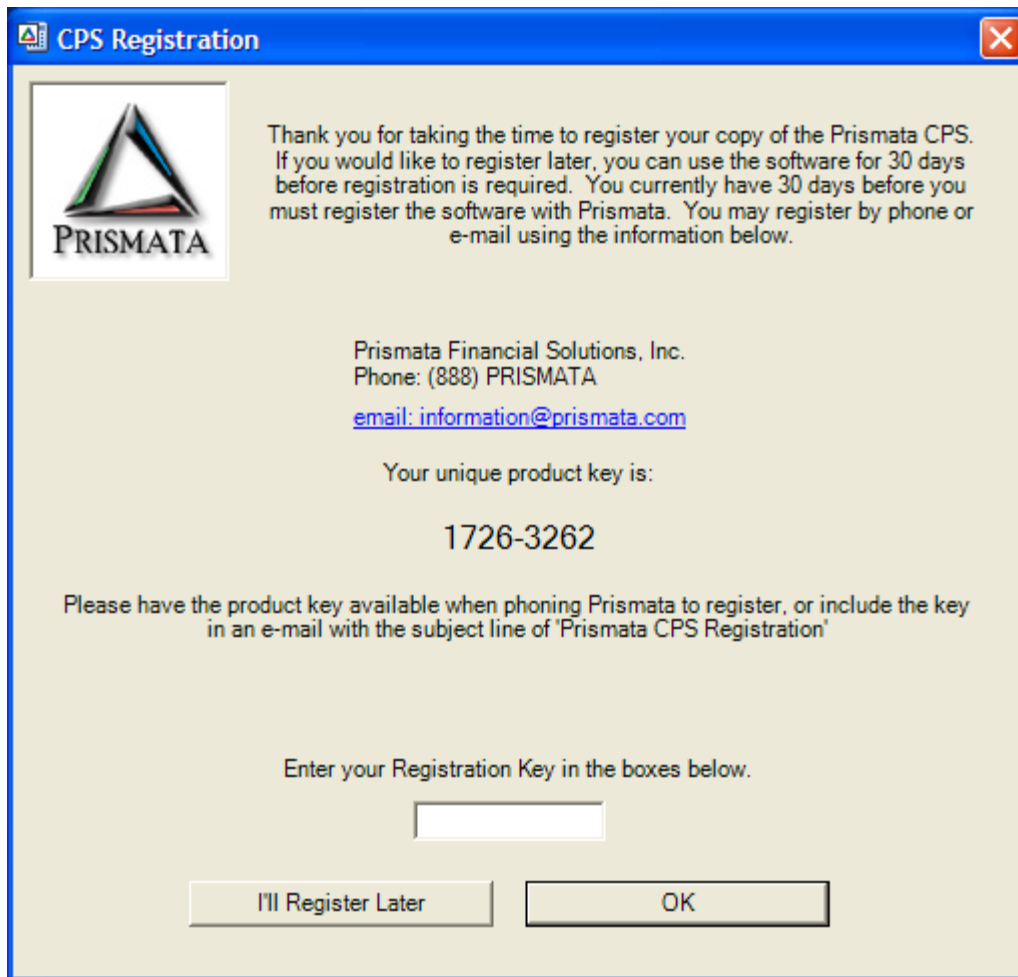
CPS Registration

PRISMATA

Thank you for taking the time to register your copy of the Prismata CPS. If you would like to register later, you can use the software for 30 days before registration is required. You currently have 30 days before you must register the software with Prismata. You may register by phone or e-mail using the information below.

Prismata Financial Solutions, Inc.
Phone: (888) PRISMATA

email: information@prismata.com

Your unique product key is:

1726-3262

Please have the product key available when phoning Prismata to register, or include the key in an e-mail with the subject line of 'Prismata CPS Registration'

Enter your Registration Key in the boxes below.

I'll Register Later

OK